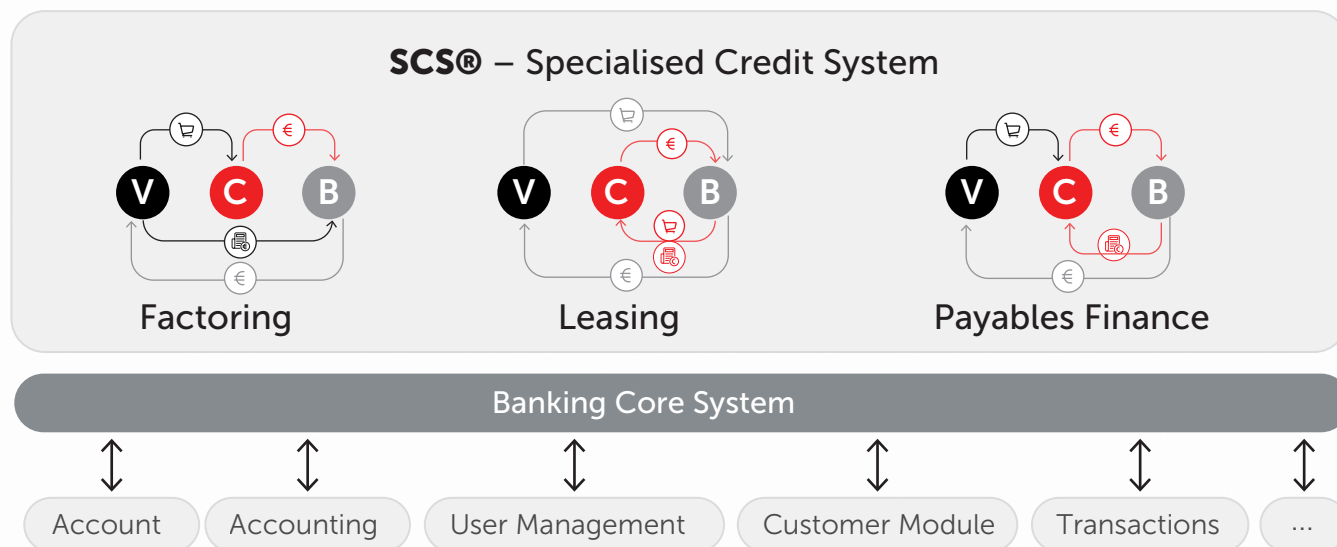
SCS® – Specialised Credit System

€

V C B

€

Factoring

€

V C B

€

Leasing

€

V C B

€

Payables Finance

Banking Core System

Account

Accounting

User Management

Customer Module

Transactions

...